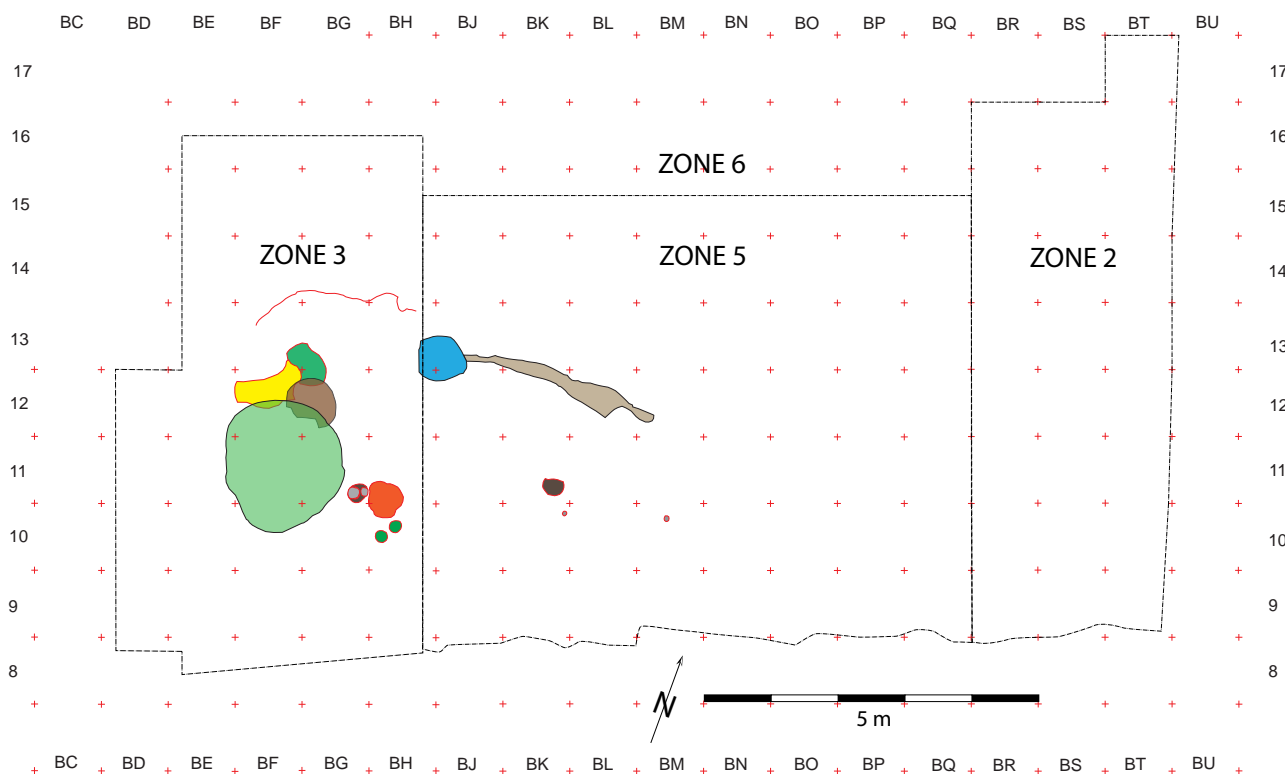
BC BD BE BF BG BH BJ BK BL BM BN BO BP BQ BR BS BT BU

17 17
16 16
15 15
14 14
13 13
12 12
11 11
10 10
9 9
8 8

ZONE 6
ZONE 3
ZONE 5
ZONE 2

N
5 m

BC BD BE BF BG BH BJ BK BL BM BN BO BP BQ BR BS BT BU